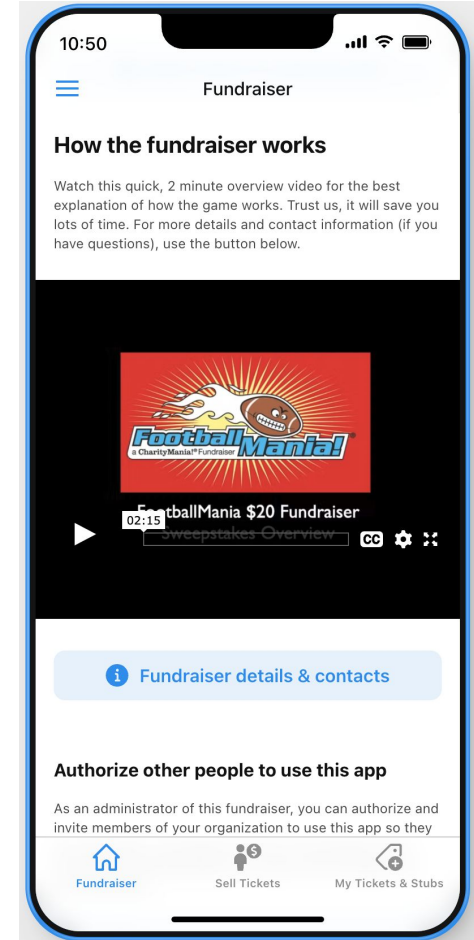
10:50

Fundraiser

How the fundraiser works

Watch this quick, 2 minute overview video for the best explanation of how the game works. Trust us, it will save you lots of time. For more details and contact information (if you have questions), use the button below.

FootballMania!
a CharityMania!® Fundraiser

FootballMania $20 Fundraiser
Sweepstakes Overview

02:15

CC

Fundraiser details & contacts

Authorize other people to use this app

As an administrator of this fundraiser, you can authorize and invite members of your organization to use this app so they

Fundraiser
Sell Tickets
My Tickets & Stubs